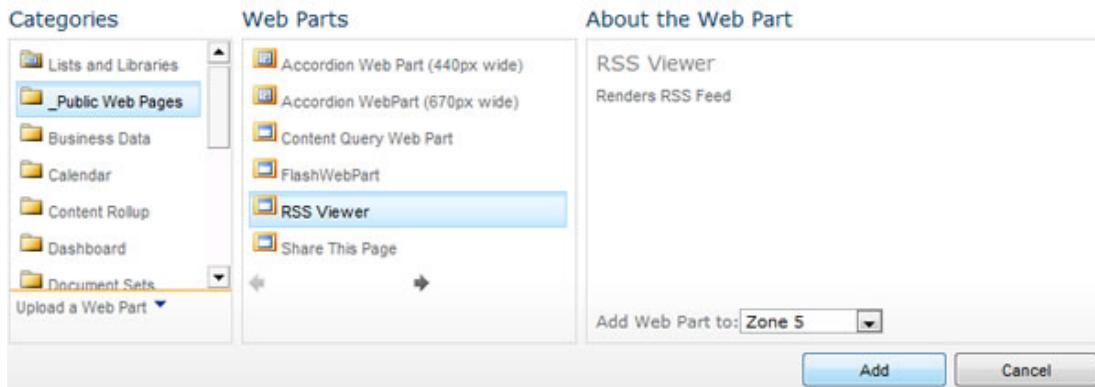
Categories

Lists and Libraries
_Public Web Pages
Business Data
Calendar
Content Rollup
Dashboard
Document Sets

Upload a Web Part

Web Parts

Accordion Web Part (440px wide)
Accordion WebPart (670px wide)
Content Query Web Part
FlashWebPart
RSS Viewer
Share This Page

About the Web Part

RSS Viewer

Renders RSS Feed

Add Web Part to: Zone 5

Add

Cancel